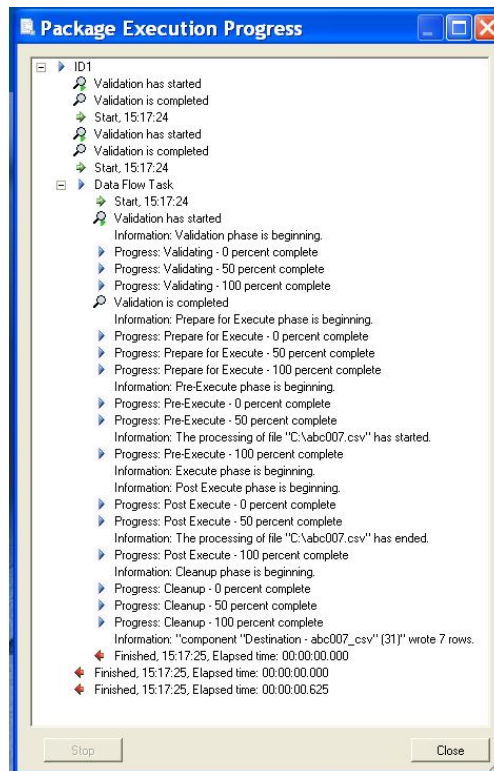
Package Execution Progress

ID1
Validation has started
Validation is completed
Start, 15:17:24
Validation has started
Validation is completed
Start, 15:17:24
Data Flow Task
Start, 15:17:24
Validation has started
Information: Validation phase is beginning.
Progress: Validating - 0 percent complete
Progress: Validating - 50 percent complete
Progress: Validating - 100 percent complete
Validation is completed
Information: Prepare for Execute phase is beginning.
Progress: Prepare for Execute - 0 percent complete
Progress: Prepare for Execute - 50 percent complete
Progress: Prepare for Execute - 100 percent complete
Information: Pre-Execute phase is beginning.
Progress: Pre-Execute - 0 percent complete
Progress: Pre-Execute - 50 percent complete
Information: The processing of file "C:\abc007.csv" has started.
Progress: Pre-Execute - 100 percent complete
Information: Execute phase is beginning.
Information: Post Execute phase is beginning.
Progress: Post Execute - 0 percent complete
Progress: Post Execute - 50 percent complete
Information: The processing of file "C:\abc007.csv" has ended.
Progress: Post Execute - 100 percent complete
Information: Cleanup phase is beginning.
Progress: Cleanup - 0 percent complete
Progress: Cleanup - 50 percent complete
Progress: Cleanup - 100 percent complete
Information: "component "Destination - abc007_csv" (31)" wrote 7 rows.
Finished, 15:17:25, Elapsed time: 00:00:00.000
Finished, 15:17:25, Elapsed time: 00:00:00.000
Finished, 15:17:25, Elapsed time: 00:00:00.625

Stop
Close